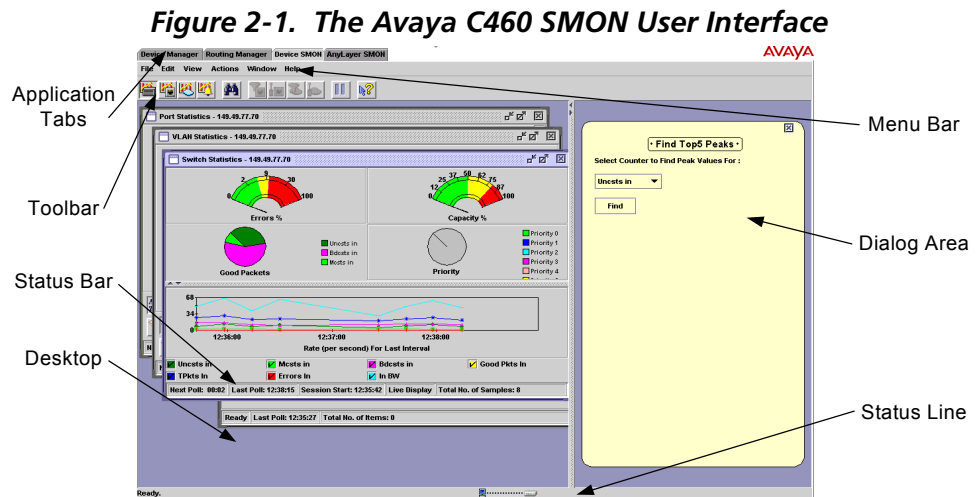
Figure 2-1. The Avaya C460 SMON User Interface

Device Manager | Routing Manager | Device SMON | AnyLayer SMON

AVAYA

File Edit View Actions Window Help

Application Tabs

Menu Bar

Toolbar

Dialog Area

Status Bar

Desktop

Status Line

Port Statistics - 149.49.77.70

VLAN Statistics - 149.49.77.70

Switch Statistics - 149.49.77.70

0 2 9 30 100
Errors %

0 12 25 37 50 62 75 87 100
Capacity %

Good Packets

Ucsts in
Bdcsts in
Mcsts in

Priority

Priority 0
Priority 1
Priority 2
Priority 3
Priority 4

68
34
0

12:36:00 12:37:00 12:38:00

Rate (per second) For Last Interval

Ucsts in | Mcsts in | Bdcsts in | Good Pkts In
TPkts In | Errors In | In BW

Next Poll: 00:02 | Last Poll: 12:38:15 | Session Start: 12:35:42 | Live Display | Total No. of Samples: 8

Ready | Last Poll: 12:35:27 | Total No. of Items: 0

• Find Top5 Peaks •

Select Counter to Find Peak Values For :

Ucsts in

Find

Ready.